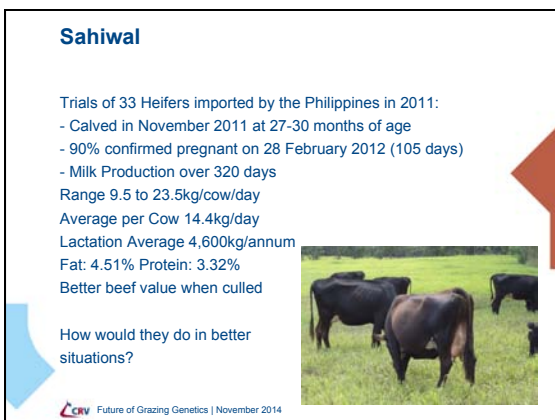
Sahiwal

Trials of 33 Heifers imported by the Philippines in 2011:
- Calved in November 2011 at 27-30 months of age
- 90% confirmed pregnant on 28 February 2012 (105 days)
- Milk Production over 320 days
Range 9.5 to 23.5kg/cow/day
Average per Cow 14.4kg/day
Lactation Average 4,600kg/annum
Fat: 4.51% Protein: 3.32%
Better beef value when culled

How would they do in better situations?

CRV Future of Grazing Genetics | November 2014